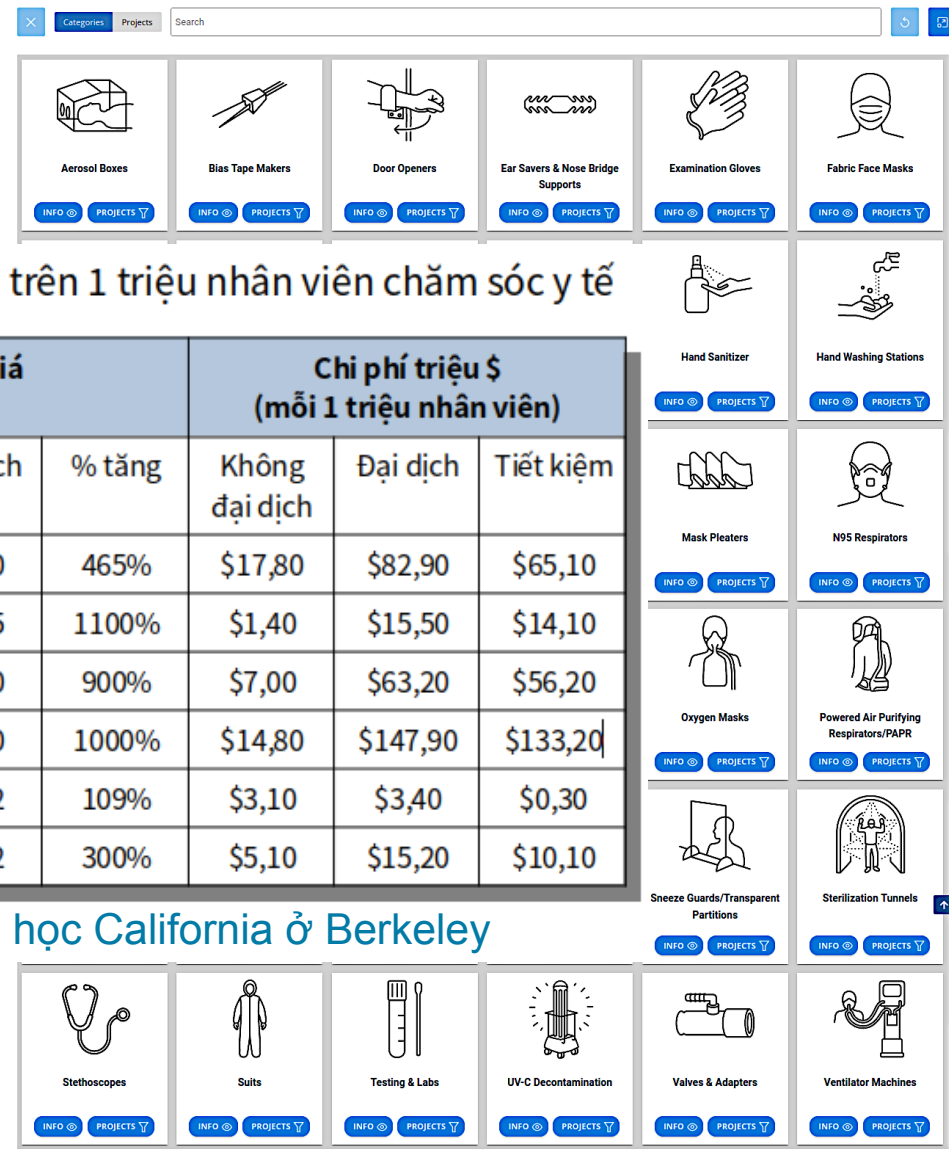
Categories Projects Search

Aerosol Boxes
INFO PROJECTS

Bias Tape Makers
INFO PROJECTS

Door Openers
INFO PROJECTS

Ear Savers & Nose Bridge Supports
INFO PROJECTS

Examination Gloves
INFO PROJECTS

Fabric Face Masks
INFO PROJECTS

trên 1 triệu nhân viên chăm sóc y tế

| iá | | Chi phí triệu $ (mỗi 1 triệu nhân viên) | | |
|---|---|---|---|---|
| ch | % tăng | Không đại dịch | Đại dịch | Tiết kiệm |
| 0 | 465% | $17,80 | $82,90 | $65,10 |
| 5 | 1100% | $1,40 | $15,50 | $14,10 |
| 0 | 900% | $7,00 | $63,20 | $56,20 |
| 0 | 1000% | $14,80 | $147,90 | $133,20 |
| 2 | 109% | $3,10 | $3,40 | $0,30 |
| 2 | 300% | $5,10 | $15,20 | $10,10 |

học California ở Berkeley

Hand Sanitizer
INFO PROJECTS

Hand Washing Stations
INFO PROJECTS

Mask Pleaters
INFO PROJECTS

N95 Respirators
INFO PROJECTS

Oxygen Masks
INFO PROJECTS

Powered Air Purifying Respirators/PAPR
INFO PROJECTS

Sneeze Guards/Transparent Partitions
INFO PROJECTS

Sterilization Tunnels
INFO PROJECTS

Stethoscopes
INFO PROJECTS

Suits
INFO PROJECTS

Testing & Labs
INFO PROJECTS

UV-C Decontamination
INFO PROJECTS

Valves & Adapters
INFO PROJECTS

Ventilator Machines
INFO PROJECTS